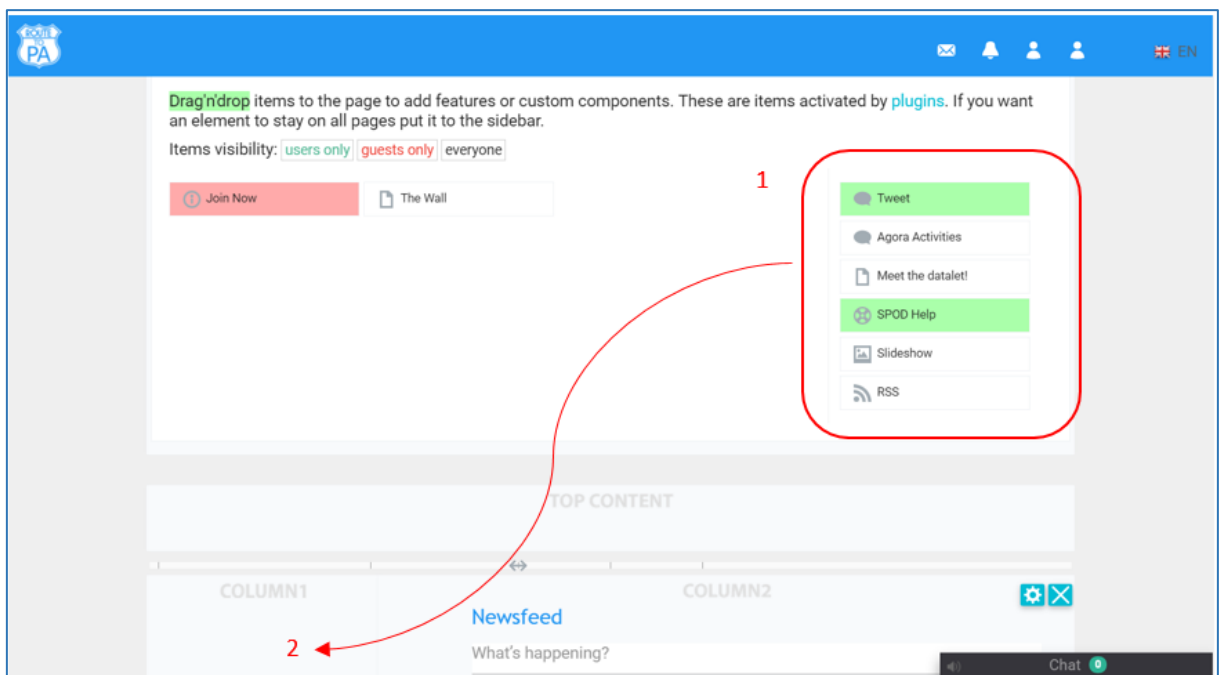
ROUTE TO PA

EN

Drag'n'drop items to the page to add features or custom components. These are items activated by plugins. If you want an element to stay on all pages put it to the sidebar.

Items visibility: users only guests only everyone

Join Now

The Wall

1

Tweet

Agora Activities

Meet the datalet!

SPOD Help

Slideshow

RSS

TOP CONTENT

COLUMN1

COLUMN2

Newsfeed

What's happening?

2

Chat 0